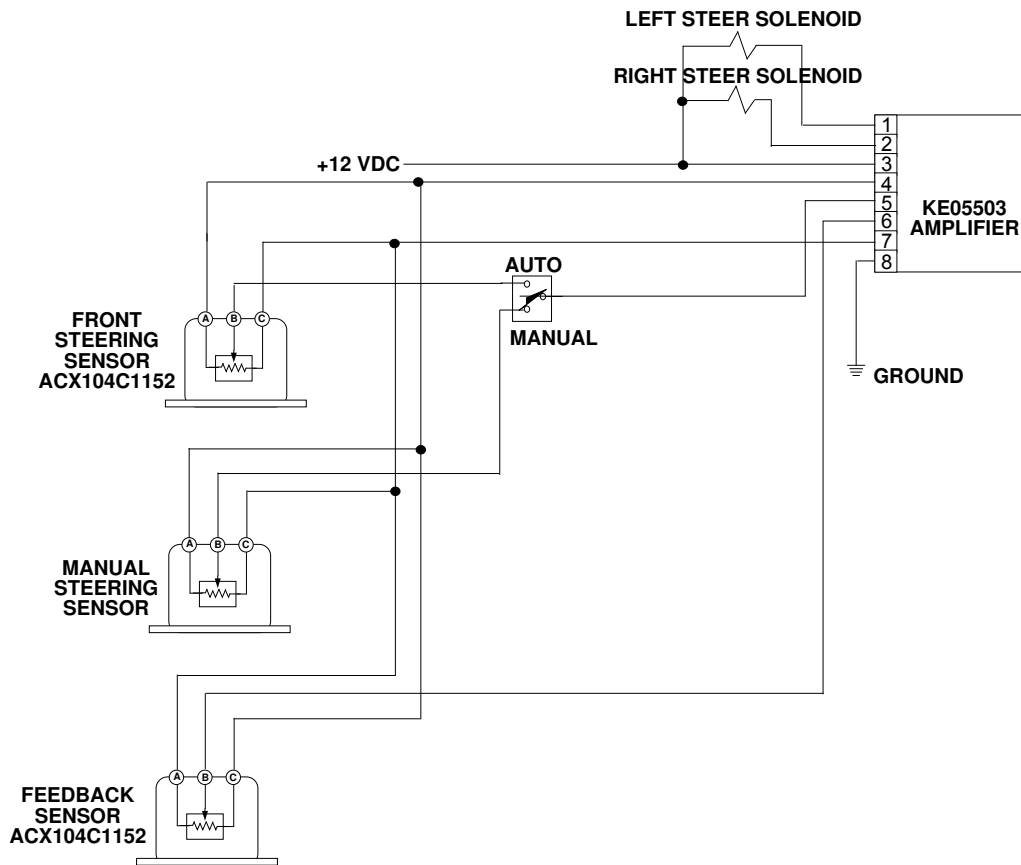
LEFT STEER SOLENOID

RIGHT STEER SOLENOID

+12 VDC

1
2
3
4
5
6
7
8

KE05503 AMPLIFIER

AUTO

MANUAL

GROUND

A B C

FRONT STEERING SENSOR ACX104C1152

A B C

MANUAL STEERING SENSOR

A B C

FEEDBACK SENSOR ACX104C1152